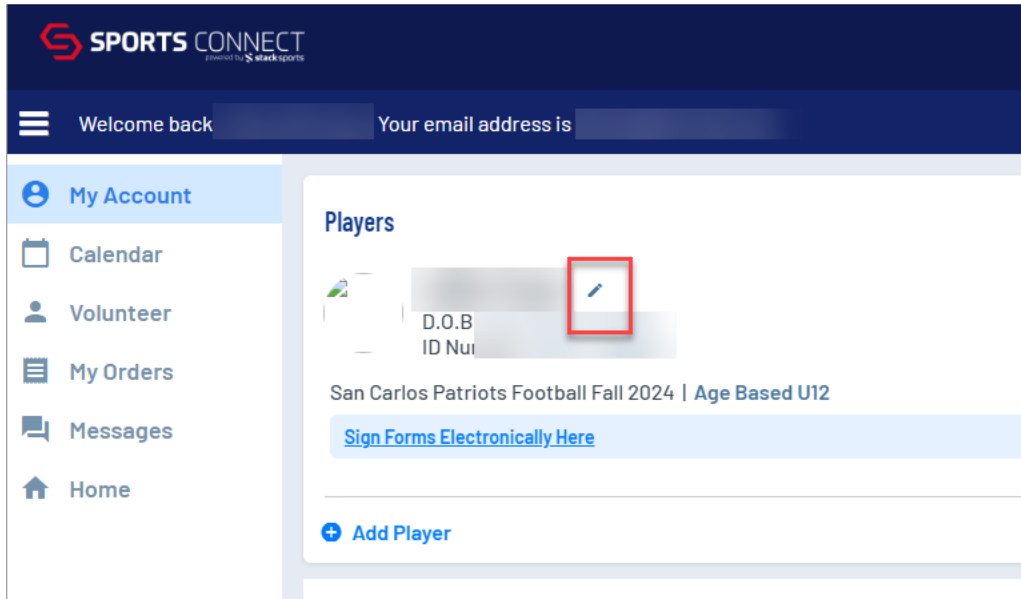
SPORTS CONNECT
powered by stacksports

Welcome back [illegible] Your email address is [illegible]

My Account
Calendar
Volunteer
My Orders
Messages
Home

Players

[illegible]
D.O.B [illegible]
ID Nu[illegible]

San Carlos Patriots Football Fall 2024 | Age Based U12

Sign Forms Electronically Here

Add Player